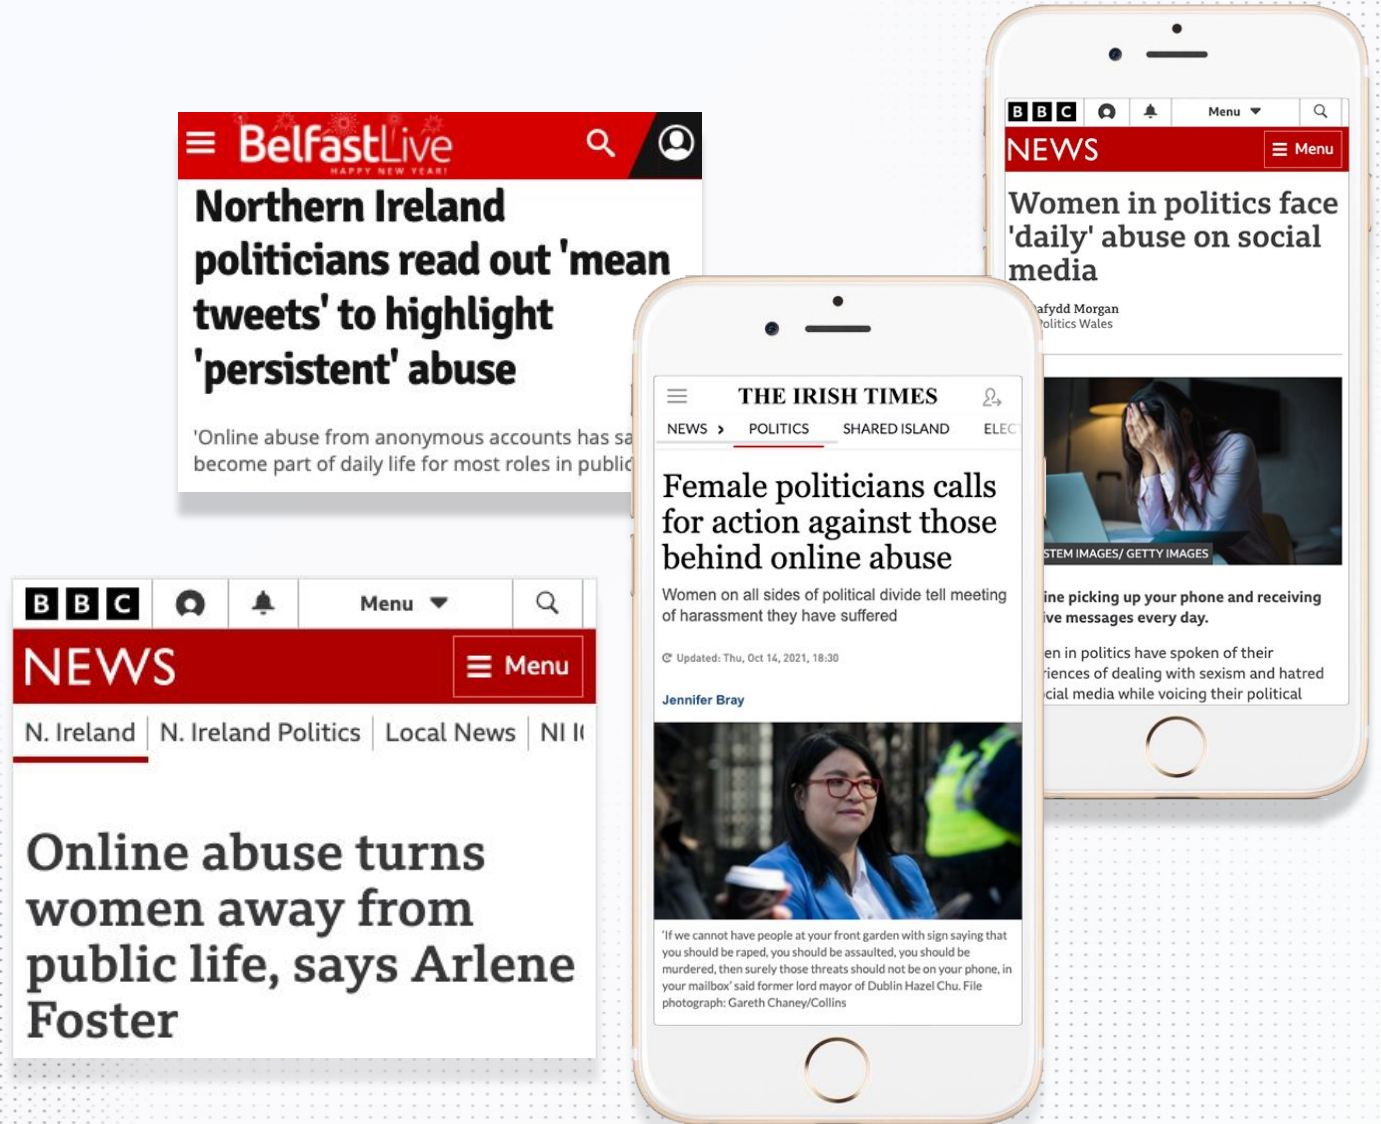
BelfastLive
HAPPY NEW YEAR!

Northern Ireland politicians read out 'mean tweets' to highlight 'persistent' abuse

'Online abuse from anonymous accounts has sa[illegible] become part of daily life for most roles in public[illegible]

BBC
Menu
NEWS
Menu

Women in politics face 'daily' abuse on social media

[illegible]afydd Morgan
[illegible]olitics Wales

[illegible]STEM IMAGES/ GETTY IMAGES

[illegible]ine picking up your phone and receiving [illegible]ive messages every day.

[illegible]en in politics have spoken of their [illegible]iences of dealing with sexism and hatred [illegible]cial media while voicing their political

THE IRISH TIMES
NEWS › POLITICS SHARED ISLAND ELEC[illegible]

Female politicians calls for action against those behind online abuse

Women on all sides of political divide tell meeting of harassment they have suffered

Updated: Thu, Oct 14, 2021, 18:30

Jennifer Bray

'If we cannot have people at your front garden with sign saying that you should be raped, you should be assaulted, you should be murdered, then surely those threats should not be on your phone, in your mailbox' said former lord mayor of Dublin Hazel Chu. File photograph: Gareth Chaney/Collins

BBC
Menu
NEWS
Menu
N. Ireland | N. Ireland Politics | Local News | NI I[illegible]

Online abuse turns women away from public life, says Arlene Foster